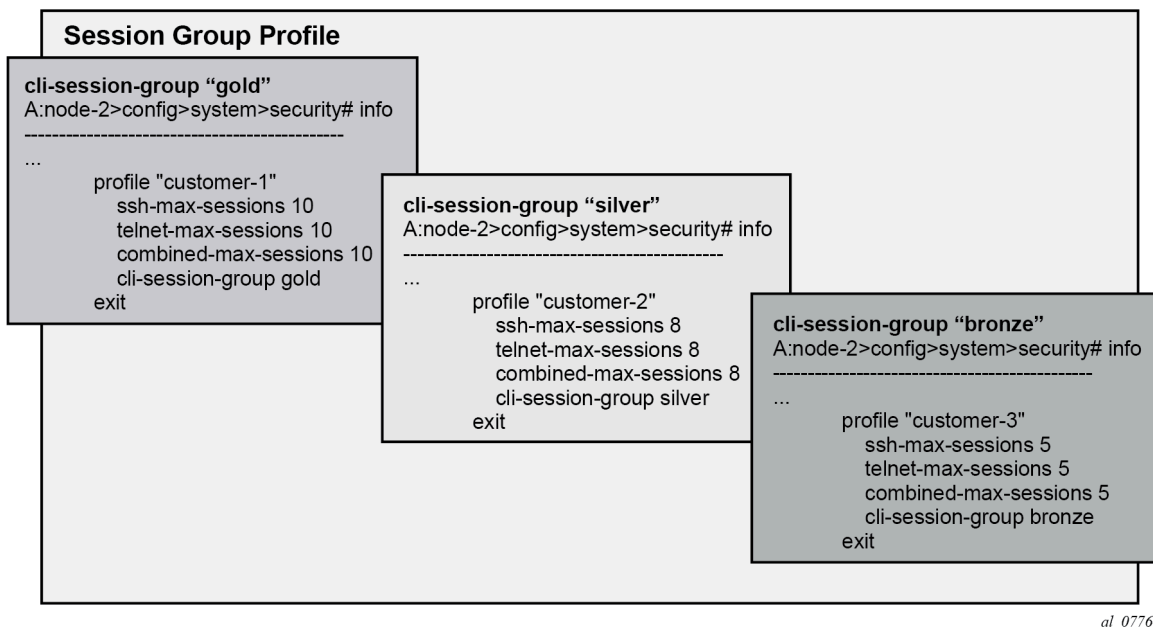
Session Group Profile

cli-session-group “gold”
A:node-2>config>system>security# info
----------------------------------------------
...
profile "customer-1"
ssh-max-sessions 10
telnet-max-sessions 10
combined-max-sessions 10
cli-session-group gold
exit

cli-session-group “silver”
A:node-2>config>system>security# info
----------------------------------------------
...
profile "customer-2"
ssh-max-sessions 8
telnet-max-sessions 8
combined-max-sessions 8
cli-session-group silver
exit

cli-session-group “bronze”
A:node-2>config>system>security# info
----------------------------------------------
...
profile "customer-3"
ssh-max-sessions 5
telnet-max-sessions 5
combined-max-sessions 5
cli-session-group bronze
exit

al 0776